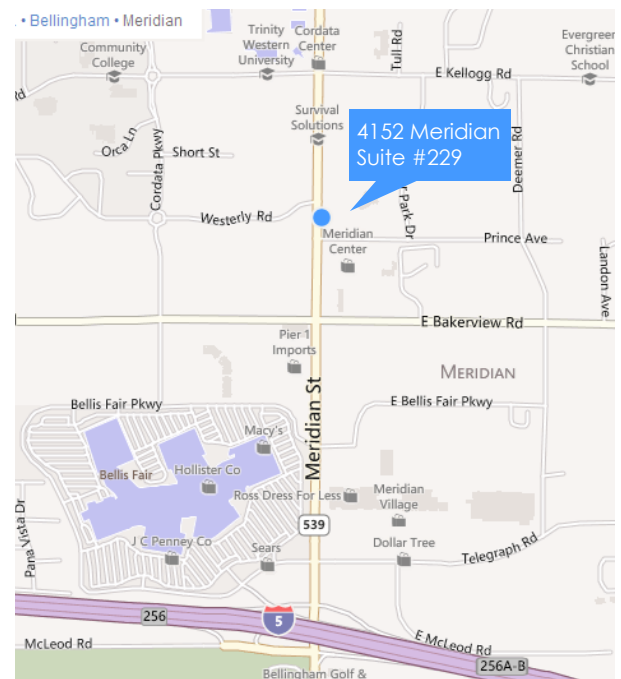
• Bellingham • Meridian

Community College

Trinity Western University

Cordata Center

Tull Rd

Evergreen Christian School

E Kellogg Rd

Survival Solutions

4152 Meridian Suite #229

Orca Ln

Cordata Pkwy

Short St

Deemer Rd

Westerly Rd

Park Dr

Meridian Center

Prince Ave

Landon Ave

E Bakerview Rd

Pier 1 Imports

MERIDIAN

Bellis Fair Pkwy

E Bellis Fair Pkwy

Meridian St

Macy's

Bellis Fair

Hollister Co

Ross Dress For Less

Meridian Village

539

Pana Vista Dr

J C Penney Co

Sears

Dollar Tree

Telegraph Rd

256

5

McLeod Rd

E McLeod Rd

256A-B

Bellingham Golf &